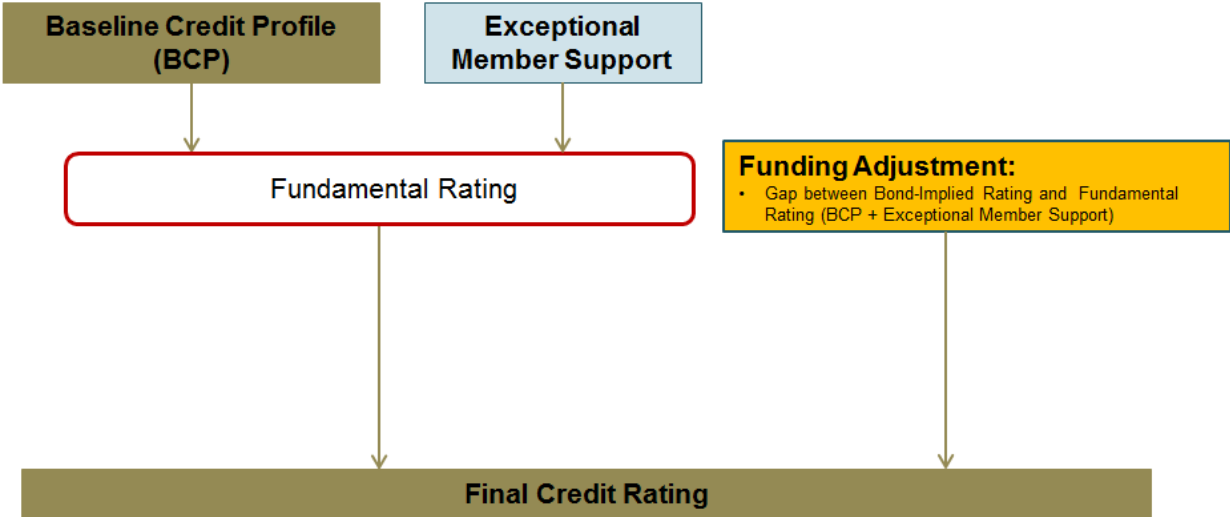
Baseline Credit Profile (BCP)

Exceptional Member Support

Fundamental Rating

Funding Adjustment:
• Gap between Bond-Implied Rating and Fundamental Rating (BCP + Exceptional Member Support)

Final Credit Rating